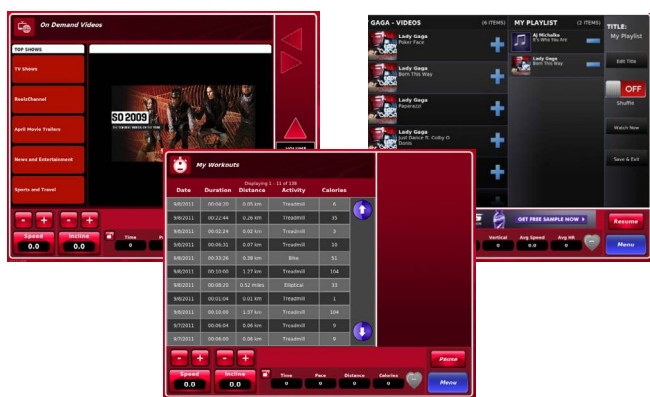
On Demand Videos

TOP SHOWS

TV Shows

ReelzChannel

April Movie Trailers

News and Entertainment

Sports and Travel

SO 2009

VOLUME

Speed 0.0

Incline 0.0

Time

GAGA - VIDEOS (6 ITEMS)

Lady Gaga
Poker Face

Lady Gaga
Born This Way

Lady Gaga
Paparazzi

Lady Gaga
Just Dance ft. Colby O Donis

Lady Gaga

MY PLAYLIST (2 ITEMS)

AJ Michalka
It's Who You Are

Lady Gaga
Born This Way

TITLE:
My Playlist

Edit Title

OFF

Shuffle

Watch Now

Save & Exit

GET FREE SAMPLE NOW ▸

Resume

Vertical

Avg Speed

Avg HR

Menu

My Workouts

Displaying 1 - 11 of 106

| Date | Duration | Distance | Activity | Calories |
|---|---|---|---|---|
| 9/8/2011 | 00:04:20 | 0.05 km | Treadmill | 6 |
| 9/8/2011 | 00:22:44 | 0.26 km | Treadmill | 35 |
| 9/8/2011 | 00:02:24 | 0.02 km | Treadmill | 3 |
| 9/8/2011 | 00:06:31 | 0.07 km | Treadmill | 10 |
| 9/8/2011 | 00:33:28 | 0.38 km | Bike | 51 |
| 9/8/2011 | 00:10:00 | 1.27 km | Treadmill | 104 |
| 9/8/2011 | 00:08:20 | 0.52 miles | Elliptical | 33 |
| 9/8/2011 | 00:01:04 | 0.01 km | Treadmill | 1 |
| 9/8/2011 | 00:10:00 | 1.57 km | Treadmill | 104 |
| 9/7/2011 | 00:06:04 | 0.06 km | Treadmill | 9 |
| 9/7/2011 | 00:06:00 | 0.06 km | Treadmill | 9 |

Pause

Speed 0.0

Incline 0.0

Time 0

Pace 0

Distance 0

Calories 0

Menu